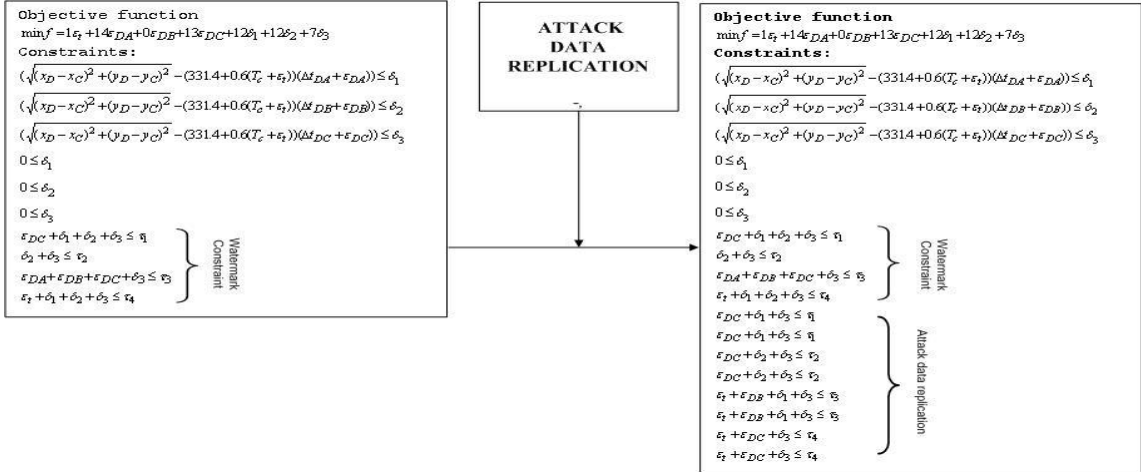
Objective function

$\min f = 1\varepsilon_t + 14\varepsilon_{DA} + 0\varepsilon_{DB} + 13\varepsilon_{DC} + 12\delta_1 + 12\delta_2 + 7\delta_3$

Constraints:

$(\sqrt{(x_D - x_C)^2 + (y_D - y_C)^2} - (331.4 + 0.6(T_c + \varepsilon_t))(\Delta t_{DA} + \varepsilon_{DA})) \leq \delta_1$

$(\sqrt{(x_D - x_C)^2 + (y_D - y_C)^2} - (331.4 + 0.6(T_c + \varepsilon_t))(\Delta t_{DB} + \varepsilon_{DB})) \leq \delta_2$

$(\sqrt{(x_D - x_C)^2 + (y_D - y_C)^2} - (331.4 + 0.6(T_c + \varepsilon_t))(\Delta t_{DC} + \varepsilon_{DC})) \leq \delta_3$

$0 \leq \delta_1$

$0 \leq \delta_2$

$0 \leq \delta_3$

$\varepsilon_{DC} + \delta_1 + \delta_2 + \delta_3 \leq \tau_1$

$\delta_2 + \delta_3 \leq \tau_2$

$\varepsilon_{DA} + \varepsilon_{DB} + \varepsilon_{DC} + \delta_3 \leq \tau_3$

$\varepsilon_t + \delta_1 + \delta_2 + \delta_3 \leq \tau_4$

Watermark Constraint

ATTACK DATA REPLICATION

Objective function

$\min f = 1\varepsilon_t + 14\varepsilon_{DA} + 0\varepsilon_{DB} + 13\varepsilon_{DC} + 12\delta_1 + 12\delta_2 + 7\delta_3$

Constraints:

$(\sqrt{(x_D - x_C)^2 + (y_D - y_C)^2} - (331.4 + 0.6(T_c + \varepsilon_t))(\Delta t_{DA} + \varepsilon_{DA})) \leq \delta_1$

$(\sqrt{(x_D - x_C)^2 + (y_D - y_C)^2} - (331.4 + 0.6(T_c + \varepsilon_t))(\Delta t_{DB} + \varepsilon_{DB})) \leq \delta_2$

$(\sqrt{(x_D - x_C)^2 + (y_D - y_C)^2} - (331.4 + 0.6(T_c + \varepsilon_t))(\Delta t_{DC} + \varepsilon_{DC})) \leq \delta_3$

$0 \leq \delta_1$

$0 \leq \delta_2$

$0 \leq \delta_3$

$\varepsilon_{DC} + \delta_1 + \delta_2 + \delta_3 \leq \tau_1$

$\delta_2 + \delta_3 \leq \tau_2$

$\varepsilon_{DA} + \varepsilon_{DB} + \varepsilon_{DC} + \delta_3 \leq \tau_3$

$\varepsilon_t + \delta_1 + \delta_2 + \delta_3 \leq \tau_4$

Watermark Constraint

$\varepsilon_{DC} + \delta_1 + \delta_3 \leq \tau_1$

$\varepsilon_{DC} + \delta_1 + \delta_3 \leq \tau_1$

$\varepsilon_{DC} + \delta_2 + \delta_3 \leq \tau_2$

$\varepsilon_{DC} + \delta_2 + \delta_3 \leq \tau_2$

$\varepsilon_t + \varepsilon_{DB} + \delta_1 + \delta_3 \leq \tau_3$

$\varepsilon_t + \varepsilon_{DB} + \delta_1 + \delta_3 \leq \tau_3$

$\varepsilon_t + \varepsilon_{DC} + \delta_3 \leq \tau_4$

$\varepsilon_t + \varepsilon_{DC} + \delta_3 \leq \tau_4$

Attack data replication